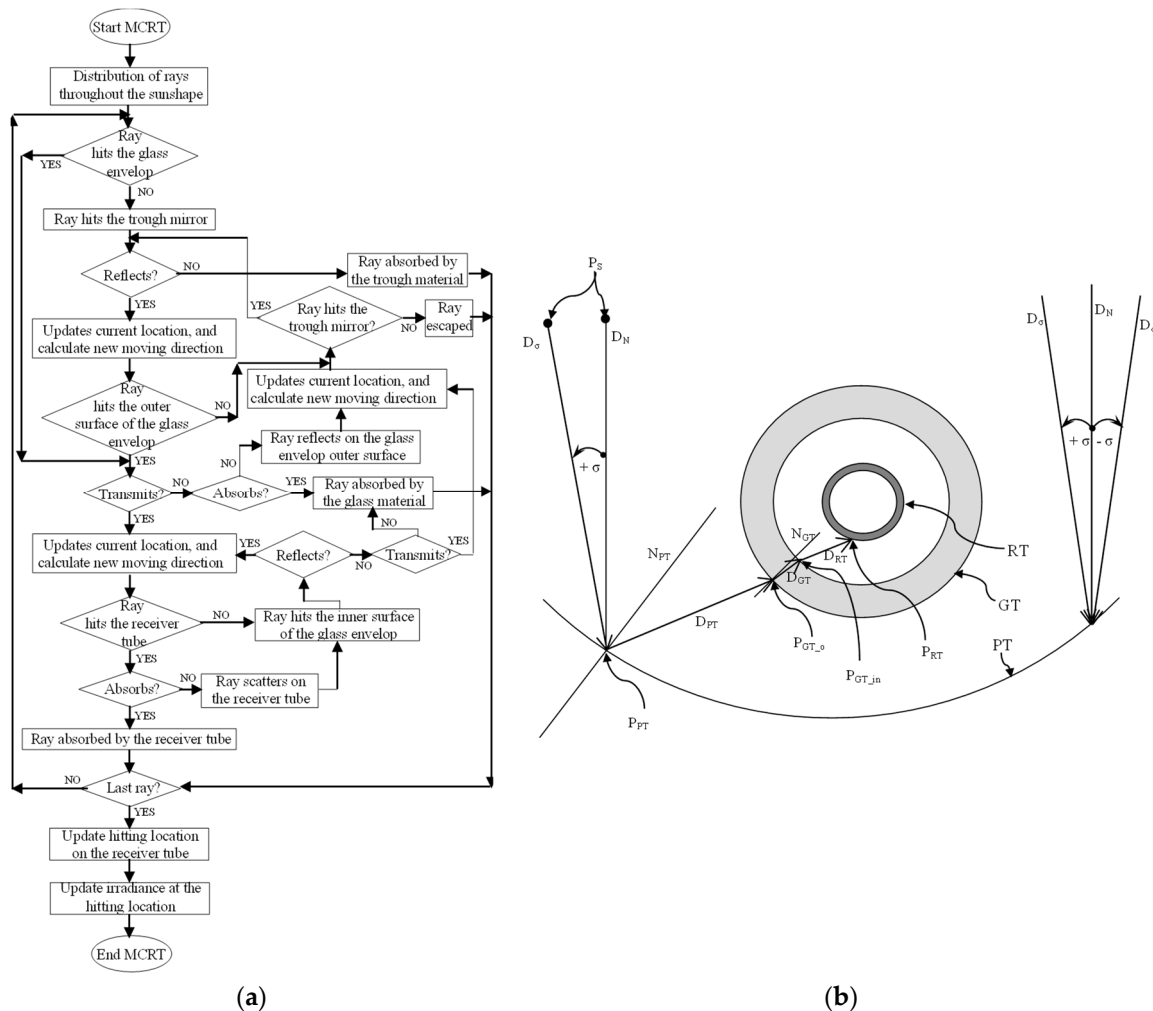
Start MCRT

Distribution of rays throughout the sunshape

Ray hits the glass envelop

YES

NO

Ray hits the trough mirror

Reflects?

NO

Ray absorbed by the trough material

YES

Ray hits the trough mirror?

NO

Ray escaped

YES

Updates current location, and calculate new moving direction

Ray hits the outer surface of the glass envelop

NO

Updates current location, and calculate new moving direction

Ray reflects on the glass envelop outer surface

NO

YES

Transmits?

NO

Absorbs?

YES

Ray absorbed by the glass material

YES

NO

YES

Updates current location, and calculate new moving direction

YES

Reflects?

NO

Transmits?

Ray hits the receiver tube

NO

Ray hits the inner surface of the glass envelop

YES

Absorbs?

NO

Ray scatters on the receiver tube

YES

Ray absorbed by the receiver tube

NO

Last ray?

YES

Update hitting location on the receiver tube

Update irradiance at the hitting location

End MCRT

(a)

$P_S$

$D_\sigma$

$D_N$

$+\sigma$

$N_{PT}$

$N_{GT}$

$D_{RT}$

$D_{GT}$

$D_{PT}$

$P_{GT\_o}$

$P_{GT\_in}$

$P_{RT}$

$P_{PT}$

RT

GT

PT

$D_\sigma$

$D_N$

$D_\sigma$

$+\sigma$ $-\sigma$

(b)